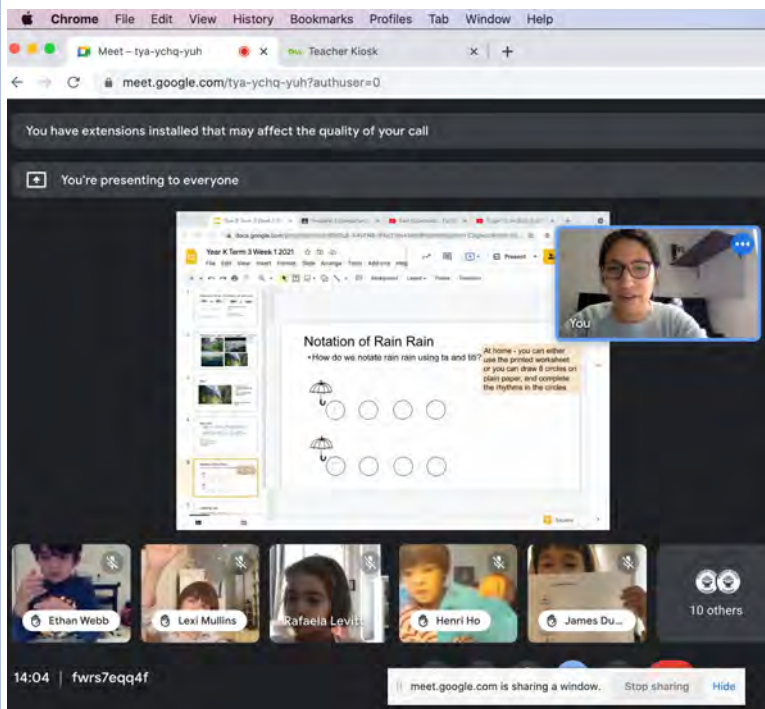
Chrome File Edit View History Bookmarks Profiles Tab Window Help

Meet – tya-ychq-yuh ×
Teacher Kiosk ×
+

meet.google.com/tya-ychq-yuh?authuser=0

You have extensions installed that may affect the quality of your call

You're presenting to everyone

Year K Term 3 Week 1 2021
File Edit View Insert Format Slide Arrange Tools Add-ons Help
Present

Notation of Rain Rain
• How do we notate rain rain using ta and titi?

At home - you can either use the printed worksheet or you can draw 8 circles on plain paper, and complete the rhythms in the circles

You

Ethan Webb
Lexi Mullins
Rafaela Levitt
Henri Ho
James Du...
10 others

14:04 | fwrs7eqq4f

meet.google.com is sharing a window. Stop sharing Hide